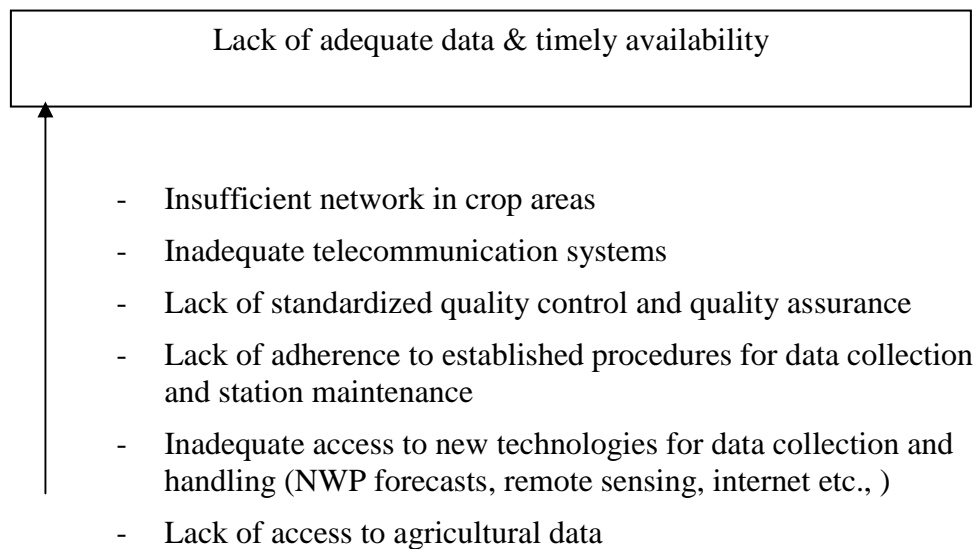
Lack of adequate data & timely availability

- Insufficient network in crop areas
- Inadequate telecommunication systems
- Lack of standardized quality control and quality assurance
- Lack of adherence to established procedures for data collection and station maintenance
- Inadequate access to new technologies for data collection and handling (NWP forecasts, remote sensing, internet etc., )
- Lack of access to agricultural data